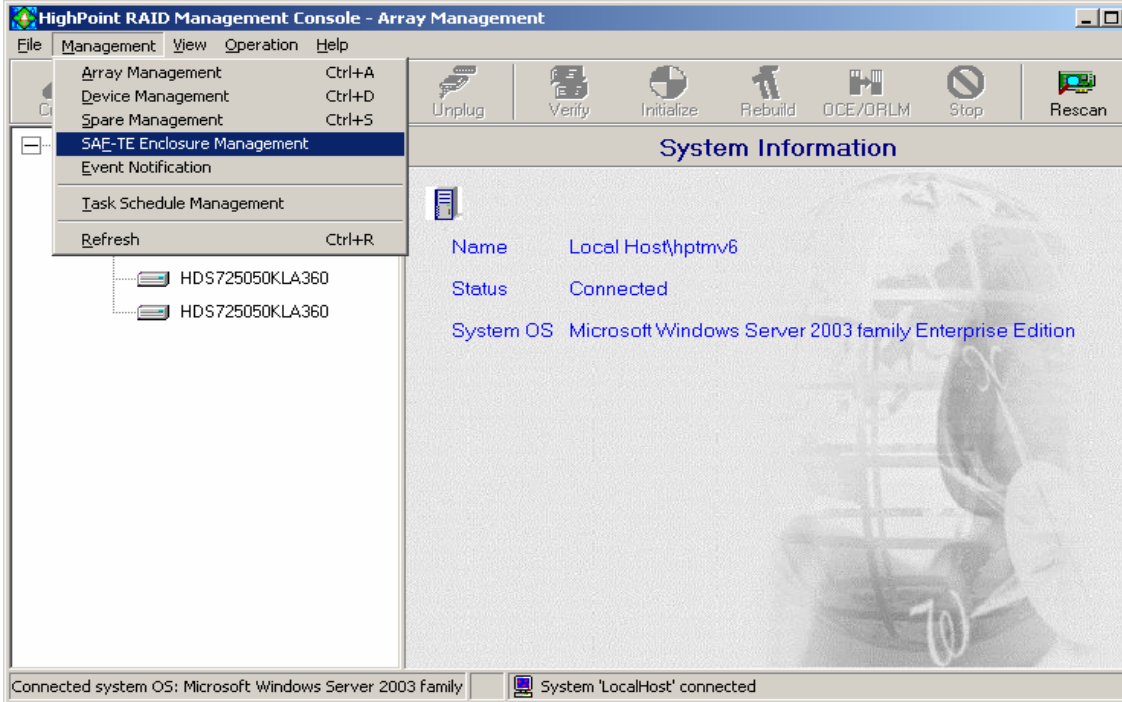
HighPoint RAID Management Console - Array Management

File Management View Operation Help

Array Management Ctrl+A
Device Management Ctrl+D
Spare Management Ctrl+S
SAF-TE Enclosure Management
Event Notification
Task Schedule Management
Refresh Ctrl+R

Cr

Unplug Verify Initialize Rebuild OCE/ORLM Stop Rescan

HDS725050KLA360
HDS725050KLA360

System Information

Name Local Host\hptmv6
Status Connected
System OS Microsoft Windows Server 2003 family Enterprise Edition

Connected system OS: Microsoft Windows Server 2003 family
System 'LocalHost' connected